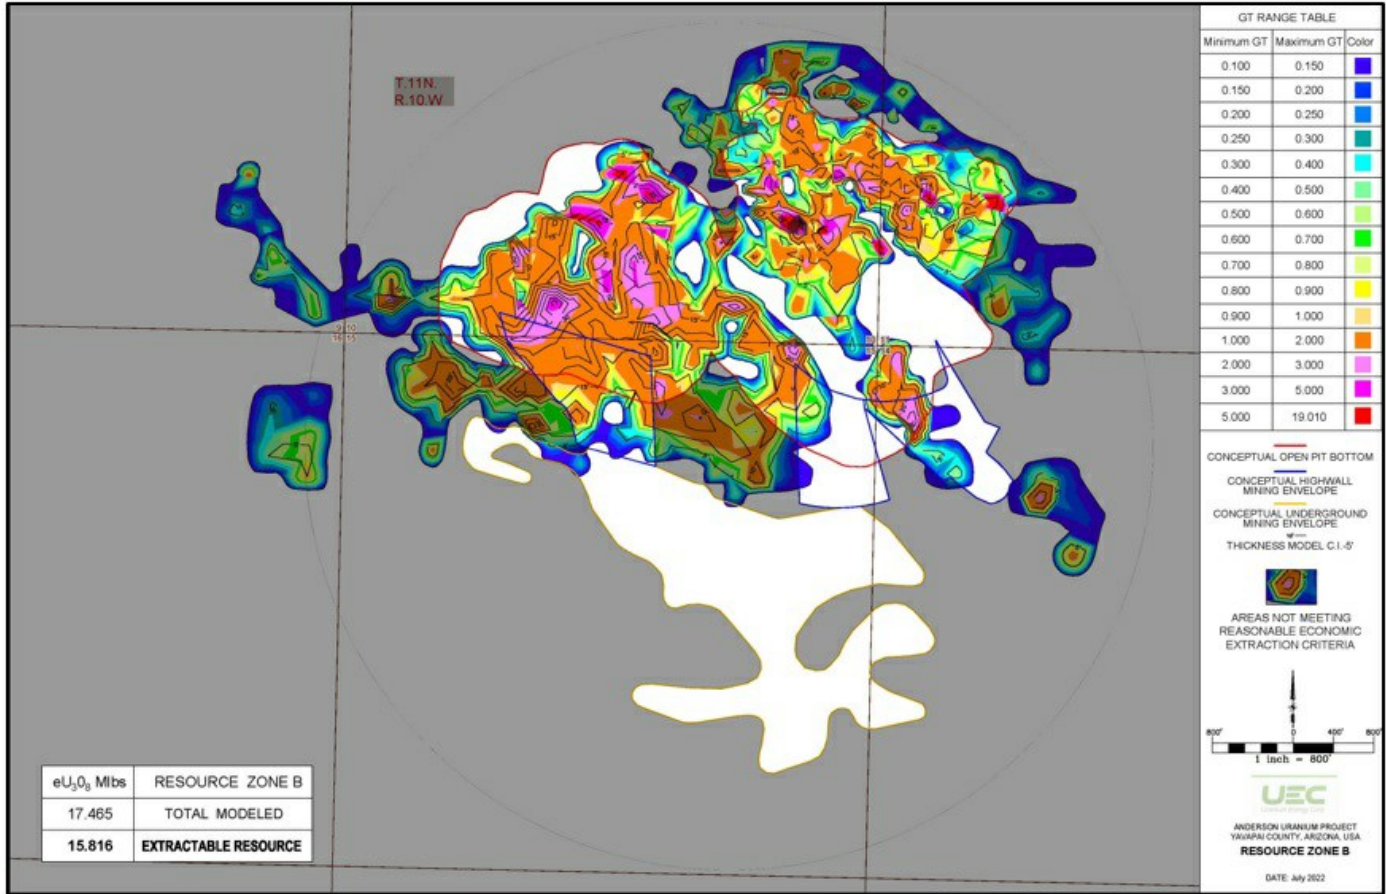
T.11N.
R.10.W

GT RANGE TABLE

| Minimum GT | Maximum GT | Color |
|---|---|---|
| 0.100 | 0.150 | |
| 0.150 | 0.200 | |
| 0.200 | 0.250 | |
| 0.250 | 0.300 | |
| 0.300 | 0.400 | |
| 0.400 | 0.500 | |
| 0.500 | 0.600 | |
| 0.600 | 0.700 | |
| 0.700 | 0.800 | |
| 0.800 | 0.900 | |
| 0.900 | 1.000 | |
| 1.000 | 2.000 | |
| 2.000 | 3.000 | |
| 3.000 | 5.000 | |
| 5.000 | 19.010 | |

CONCEPTUAL OPEN PIT BOTTOM

CONCEPTUAL HIGHWALL MINING ENVELOPE

CONCEPTUAL UNDERGROUND MINING ENVELOPE

THICKNESS MODEL C.I.-5'

AREAS NOT MEETING REASONABLE ECONOMIC EXTRACTION CRITERIA

800' 0 400' 800'
1 inch = 800'

UEC

ANDERSON URANIUM PROJECT
YAVAPAI COUNTY, ARIZONA, USA
RESOURCE ZONE B

DATE: July 2022

| $eU_3O_8$ Mlbs | RESOURCE ZONE B |
|---|---|
| 17.465 | TOTAL MODELED |
| 15.816 | EXTRACTABLE RESOURCE |